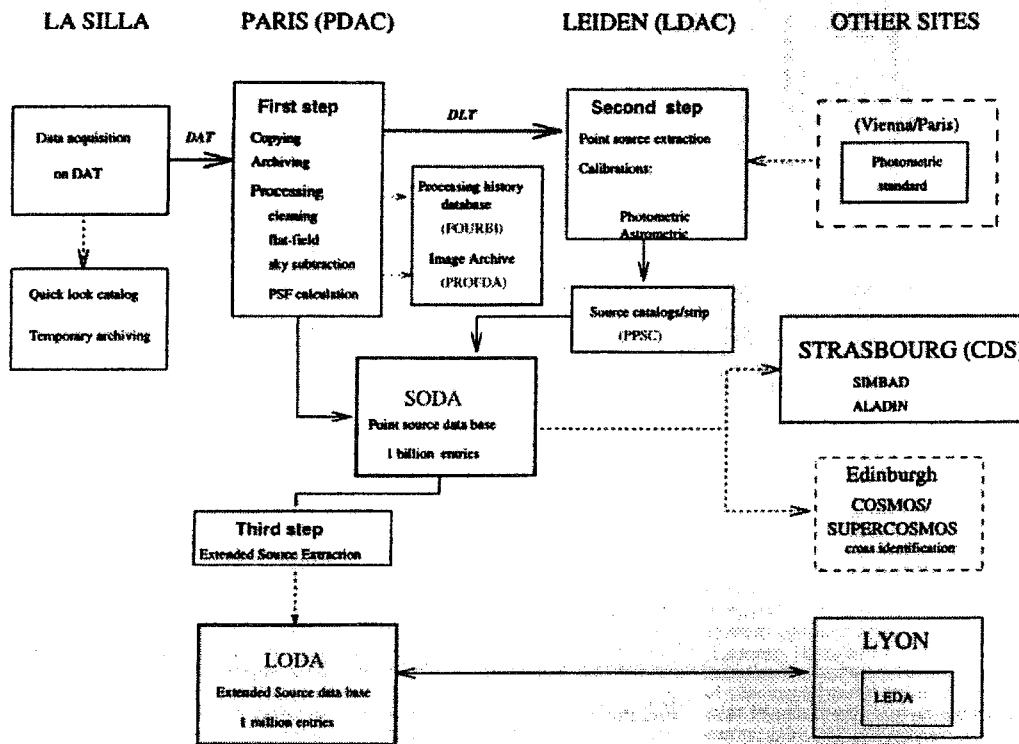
LA SILLA

PARIS (PDAC)

LEIDEN (LDAC)

OTHER SITES

Data acquisition on DAT

DAT

First step

Copying

Archiving

Processing

cleaning

flat-field

sky subtraction

PSF calculation

DLT

Processing history database (FOURBI)

Image Archive (PROFDA)

Second step

Point source extraction

Calibrations:

Photometric

Astrometric

(Vienna/Paris)

Photometric standard

Quick look catalog

Temporary archiving

Source catalogs/strip (PPSC)

SODA

Point source data base

1 billion entries

STRASBOURG (CDS)

SIMBAD

ALADIN

Edinburgh

COSMOS/ SUPERCOSMOS

cross identification

Third step

Extended Source Extraction

LODA

Extended Source data base

1 million entries

LYON

LEDA